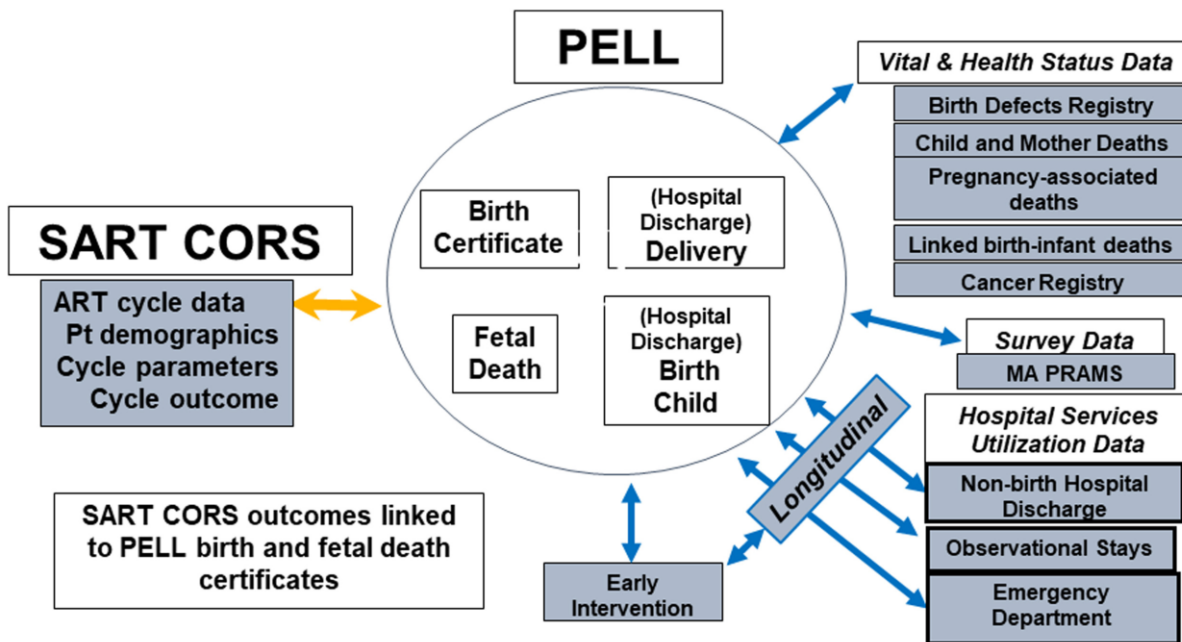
PELL

Vital & Health Status Data

Birth Defects Registry

Child and Mother Deaths

Pregnancy-associated deaths

Linked birth-infant deaths

Cancer Registry

SART CORS

ART cycle data
Pt demographics
Cycle parameters
Cycle outcome

Birth Certificate

(Hospital Discharge) Delivery

Fetal Death

(Hospital Discharge) Birth Child

Survey Data

MA PRAMS

Hospital Services Utilization Data

Longitudinal

Non-birth Hospital Discharge

Observational Stays

Emergency Department

SART CORS outcomes linked to PELL birth and fetal death certificates

Early Intervention